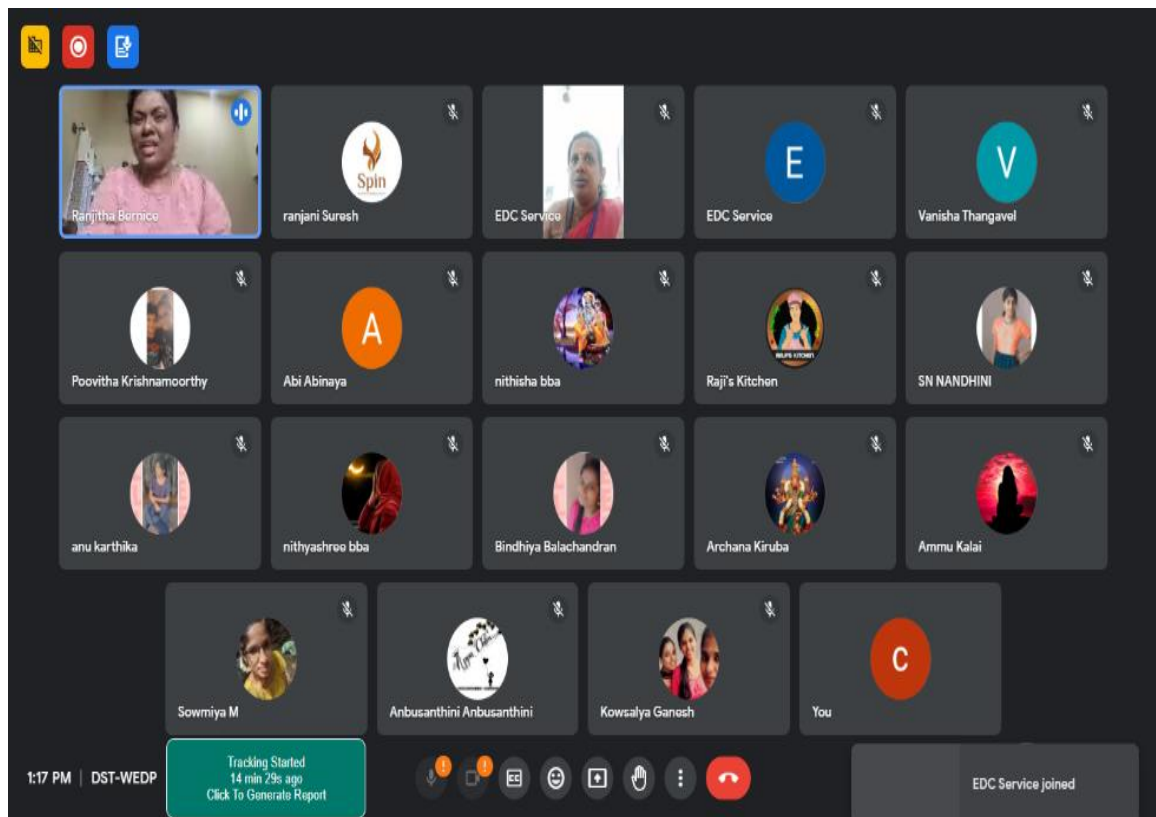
Ranjitha Bernice
Spin
ranjani Suresh
EDC Service
E
EDC Service
V
Vanisha Thangavel
Poovitha Krishnamoorthy
A
Abi Abinaya
nithisha bba
Raji's Kitchen
SN NANDHINI
anu karthika
nithyashree bba
Bindhiya Balachandran
Archana Kiruba
Ammu Kalai
Sowmiya M
Anbusanthini Anbusanthini
Kowsalya Ganesh
C
You
1:17 PM | DST-WEDP
Tracking Started
14 min 29s ago
Click To Generate Report
EDC Service joined